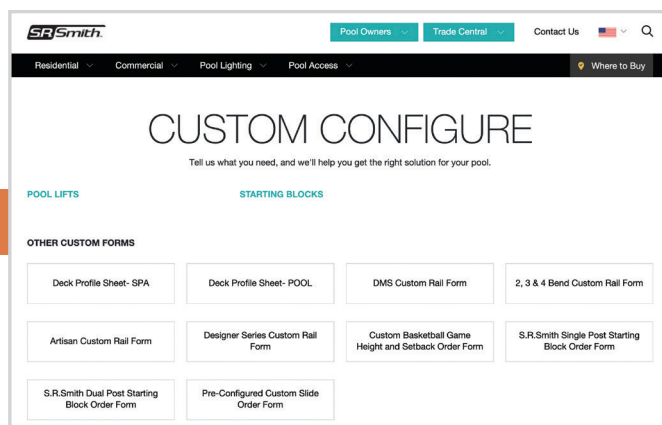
S.R.Smith.

Pool Owners
Trade Central
Contact Us

Residential
Commercial
Pool Lighting
Pool Access
Where to Buy

CUSTOM CONFIGURE

Tell us what you need, and we'll help you get the right solution for your pool.

POOL LIFTS
STARTING BLOCKS

OTHER CUSTOM FORMS

Deck Profile Sheet- SPA
Deck Profile Sheet- POOL
DMS Custom Rail Form
2, 3 & 4 Bend Custom Rail Form
Artisan Custom Rail Form
Designer Series Custom Rail Form
Custom Basketball Game Height and Setback Order Form
S.R.Smith Single Post Starting Block Order Form
S.R.Smith Dual Post Starting Block Order Form
Pre-Configured Custom Slide Order Form